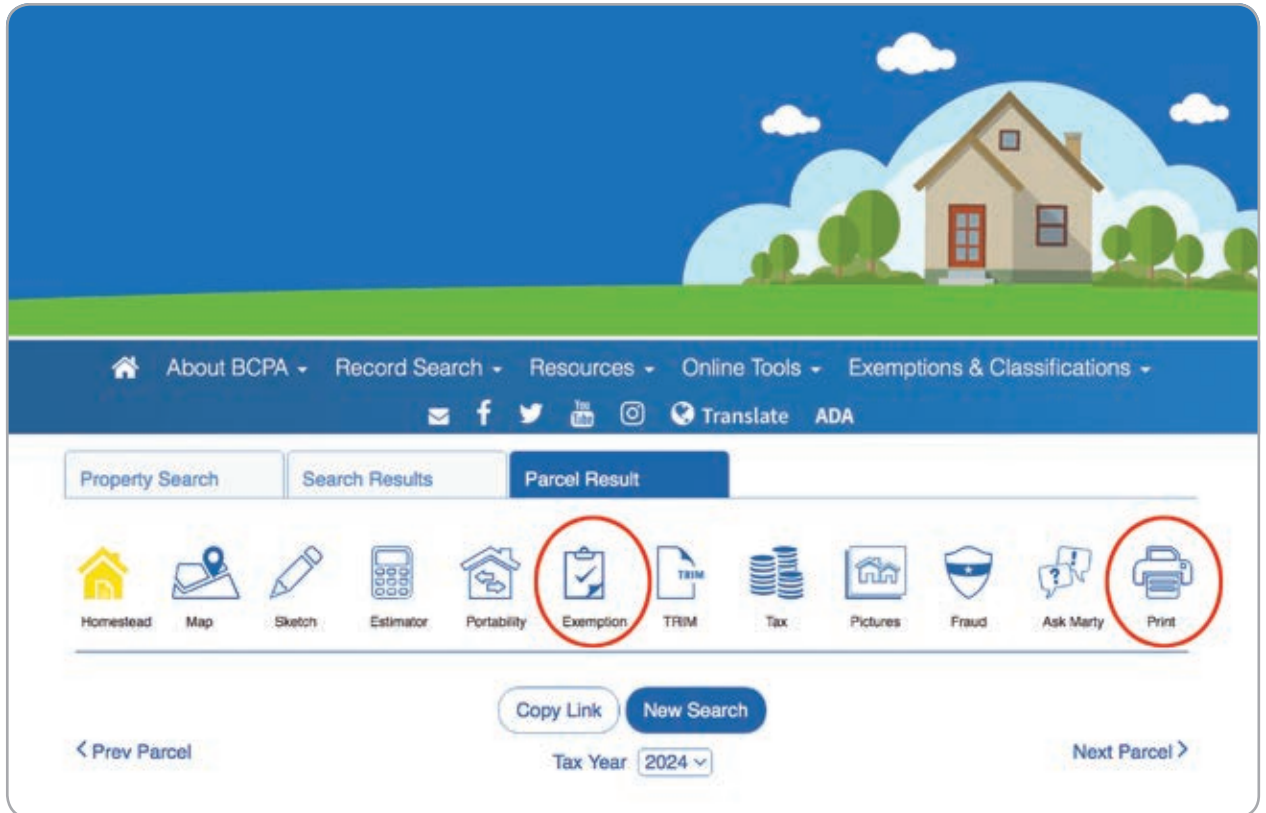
About BCPA Record Search Resources Online Tools Exemptions & Classifications

Translate ADA

Property Search Search Results Parcel Result

TRIM

Homestead Map Sketch Estimator Portability Exemption TRIM Tax Pictures Fraud Ask Marty Print

Copy Link New Search

< Prev Parcel Tax Year 2024 Next Parcel >